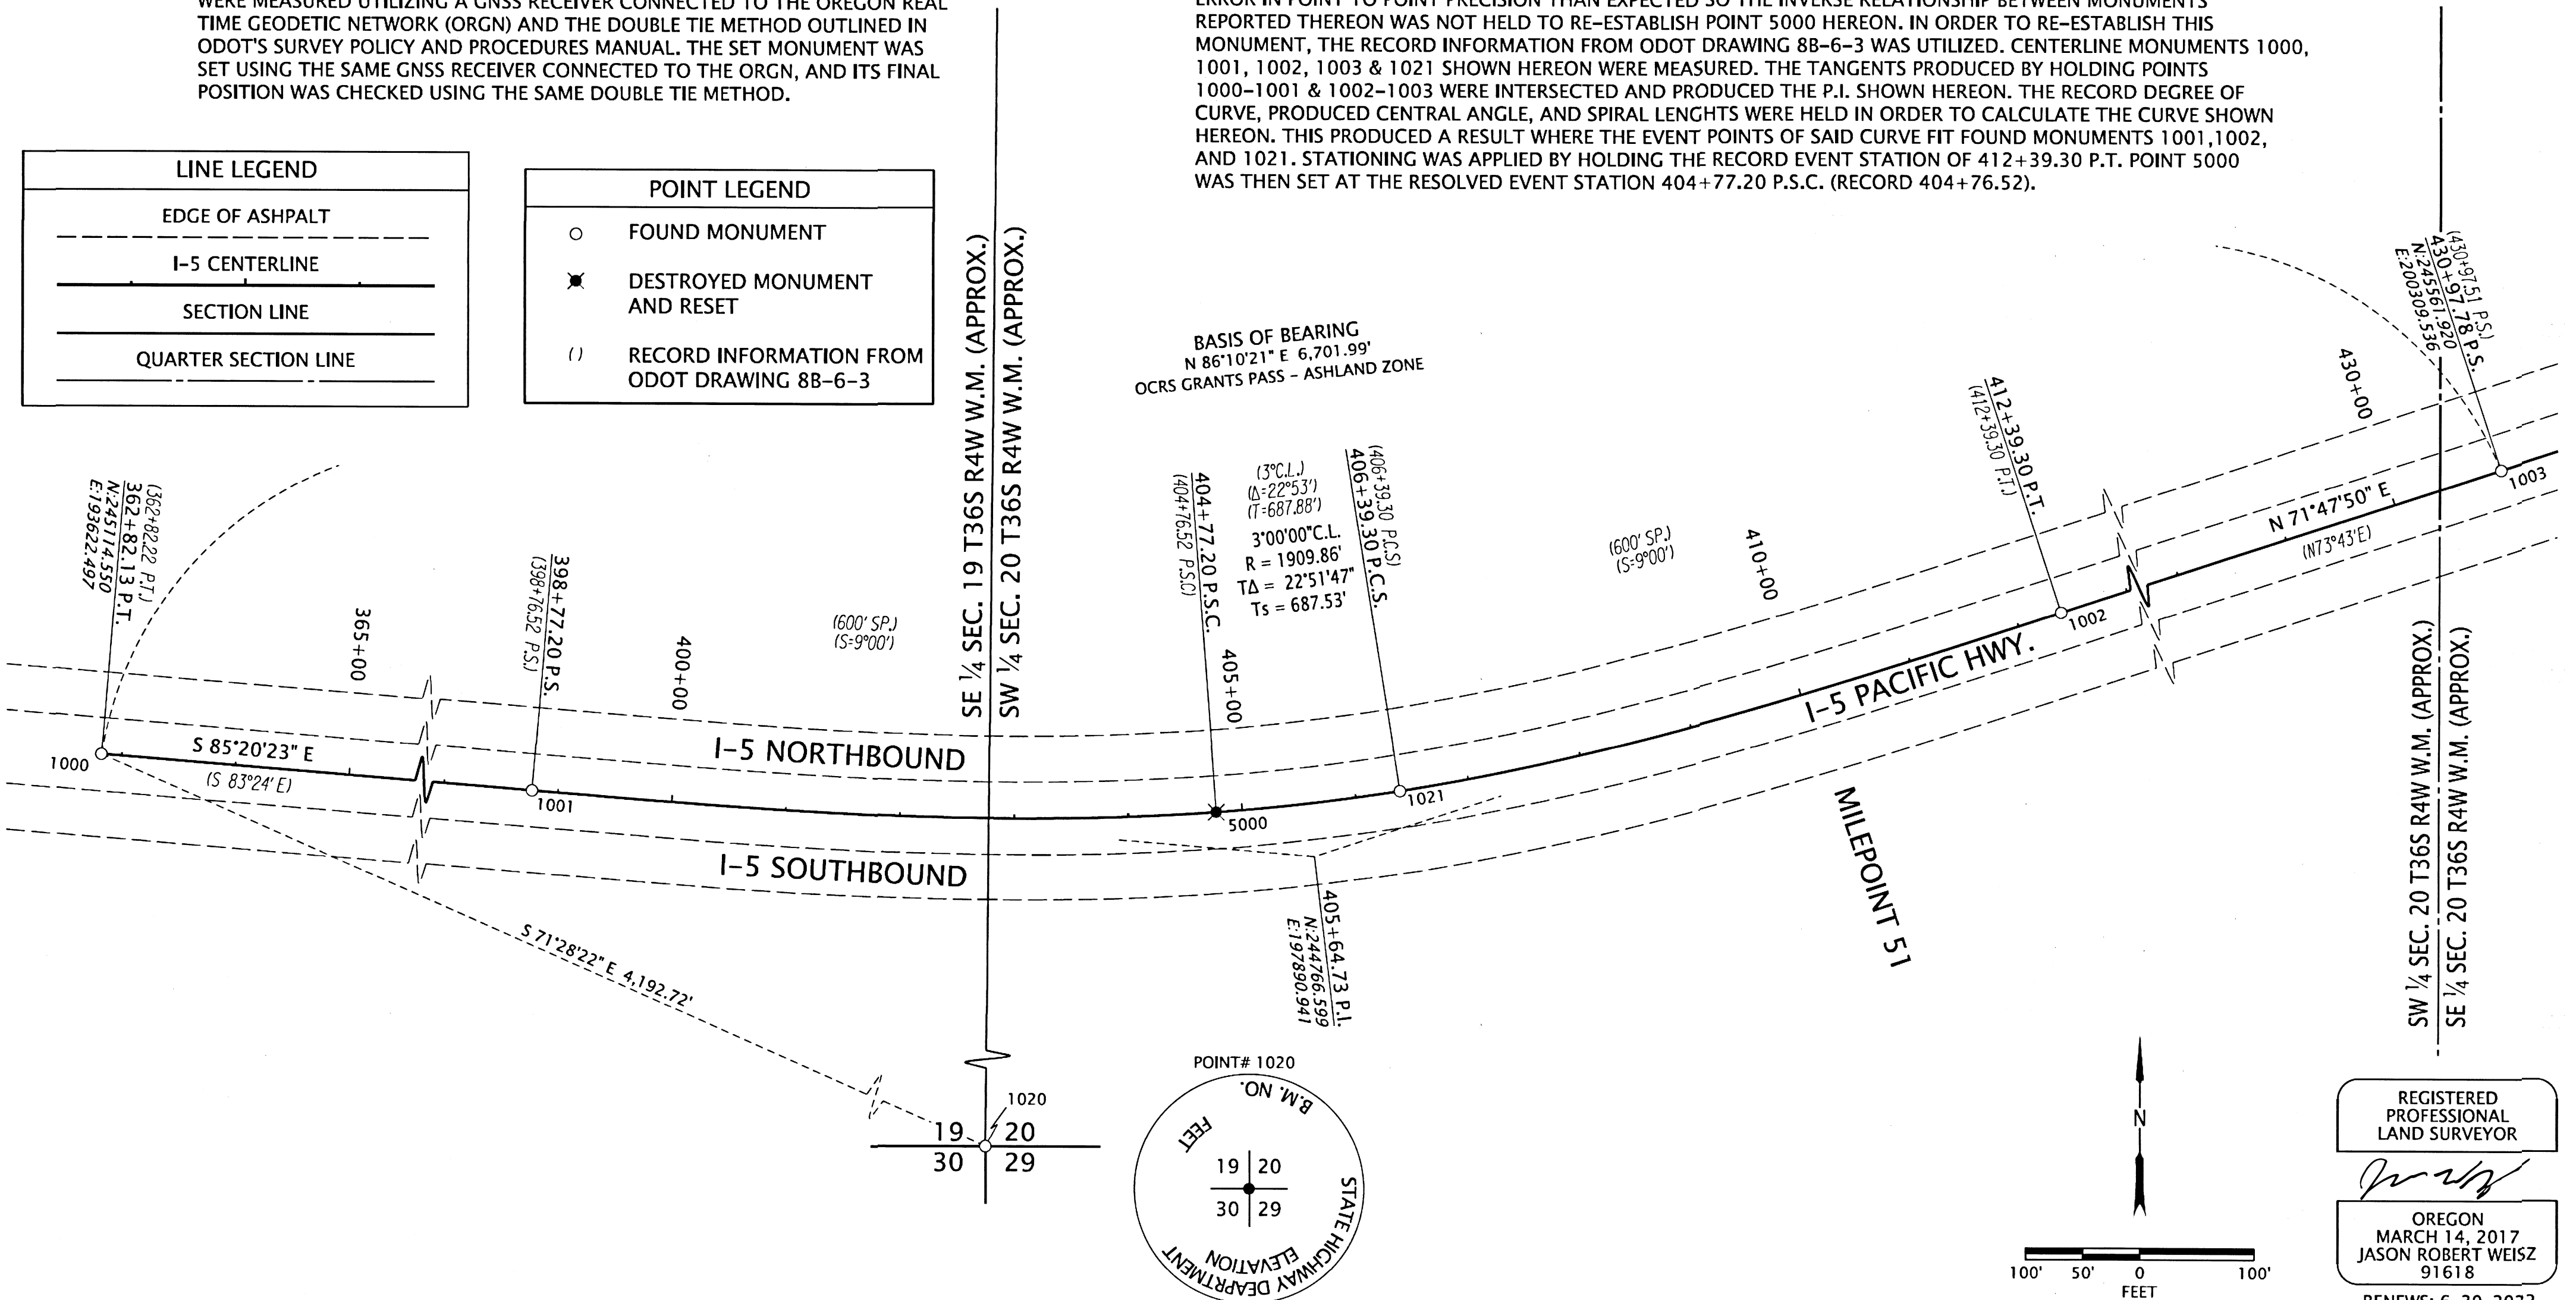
WERE MEASURED UTILIZING A GNSS RECEIVER CONNECTED TO THE OREGON REAL TIME GEODETIC NETWORK (ORGN) AND THE DOUBLE TIE METHOD OUTLINED IN ODOT'S SURVEY POLICY AND PROCEDURES MANUAL. THE SET MONUMENT WAS SET USING THE SAME GNSS RECEIVER CONNECTED TO THE ORGN, AND ITS FINAL POSITION WAS CHECKED USING THE SAME DOUBLE TIE METHOD.

ERROR IN POINT TO POINT PRECISION THAN EXPECTED SO THE INVERSE RELATIONSHIP BETWEEN MONUMENTS REPORTED THEREON WAS NOT HELD TO RE-ESTABLISH POINT 5000 HEREON. IN ORDER TO RE-ESTABLISH THIS MONUMENT, THE RECORD INFORMATION FROM ODOT DRAWING 8B-6-3 WAS UTILIZED. CENTERLINE MONUMENTS 1000, 1001, 1002, 1003 & 1021 SHOWN HEREON WERE MEASURED. THE TANGENTS PRODUCED BY HOLDING POINTS 1000-1001 & 1002-1003 WERE INTERSECTED AND PRODUCED THE P.I. SHOWN HEREON. THE RECORD DEGREE OF CURVE, PRODUCED CENTRAL ANGLE, AND SPIRAL LENGHTS WERE HELD IN ORDER TO CALCULATE THE CURVE SHOWN HEREON. THIS PRODUCED A RESULT WHERE THE EVENT POINTS OF SAID CURVE FIT FOUND MONUMENTS 1001,1002, AND 1021. STATIONING WAS APPLIED BY HOLDING THE RECORD EVENT STATION OF 412+39.30 P.T. POINT 5000 WAS THEN SET AT THE RESOLVED EVENT STATION 404+77.20 P.S.C. (RECORD 404+76.52).

| LINE LEGEND |
|---|
| EDGE OF ASHPALT |
| I-5 CENTERLINE |
| SECTION LINE |
| QUARTER SECTION LINE |

| POINT LEGEND | |
|---|---|
| ○ | FOUND MONUMENT |
| | DESTROYED MONUMENT AND RESET |
| ( ) | RECORD INFORMATION FROM ODOT DRAWING 8B-6-3 |

SE 1/4 SEC. 19 T36S R4W W.M. (APPROX.)
SW 1/4 SEC. 20 T36S R4W W.M. (APPROX.)

BASIS OF BEARING
N 86°10'21" E 6,701.99'
OCRS GRANTS PASS - ASHLAND ZONE

(430+97.51 P.S.)
430+97.78 P.S.
N:245561.920
E:200309.536

430+00

412+39.30 P.T.
(412+39.30 P.T.)

(362+82.22 P.T.)
362+82.13 P.T.
N:245114.550
E:193622.497

365+00

(398+76.52 P.S.)
398+77.20 P.S.

400+00

(600' SP.)
(S=9°00')

404+77.20 P.S.C.
(404+76.52 P.S.C.)

(3°C.L.)
(Δ=22°53')
(T=687.88')
3°00'00"C.L.
R = 1909.86'
TΔ = 22°51'47"
Ts = 687.53'

406+39.30 P.C.S.
(406+39.30 P.C.S.)

405+00

(600' SP.)
(S=9°00')

410+00

N 71°47'50" E
(N73°43'E)

1003

1002

I-5 PACIFIC HWY.

1000
S 85°20'23" E
(S 83°24' E)

1001

I-5 NORTHBOUND

5000

1021

I-5 SOUTHBOUND

MILEPOINT 51

405+64.73 P.I.
N:244766.599
E:197890.941

S 71°28'22" E 4,192.72'

SW 1/4 SEC. 20 T36S R4W W.M. (APPROX.)
SE 1/4 SEC. 20 T36S R4W W.M. (APPROX.)

1020
19 | 20
30 | 29

POINT# 1020
B.M. NO.
FEET
19 | 20
30 | 29
STATE HIGHWAY DEPARTMENT
ELEVATION

N

100' 50' 0 100'
FEET

REGISTERED
PROFESSIONAL
LAND SURVEYOR

OREGON
MARCH 14, 2017
JASON ROBERT WEISZ
91618

RENEWS: 6-30-20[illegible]